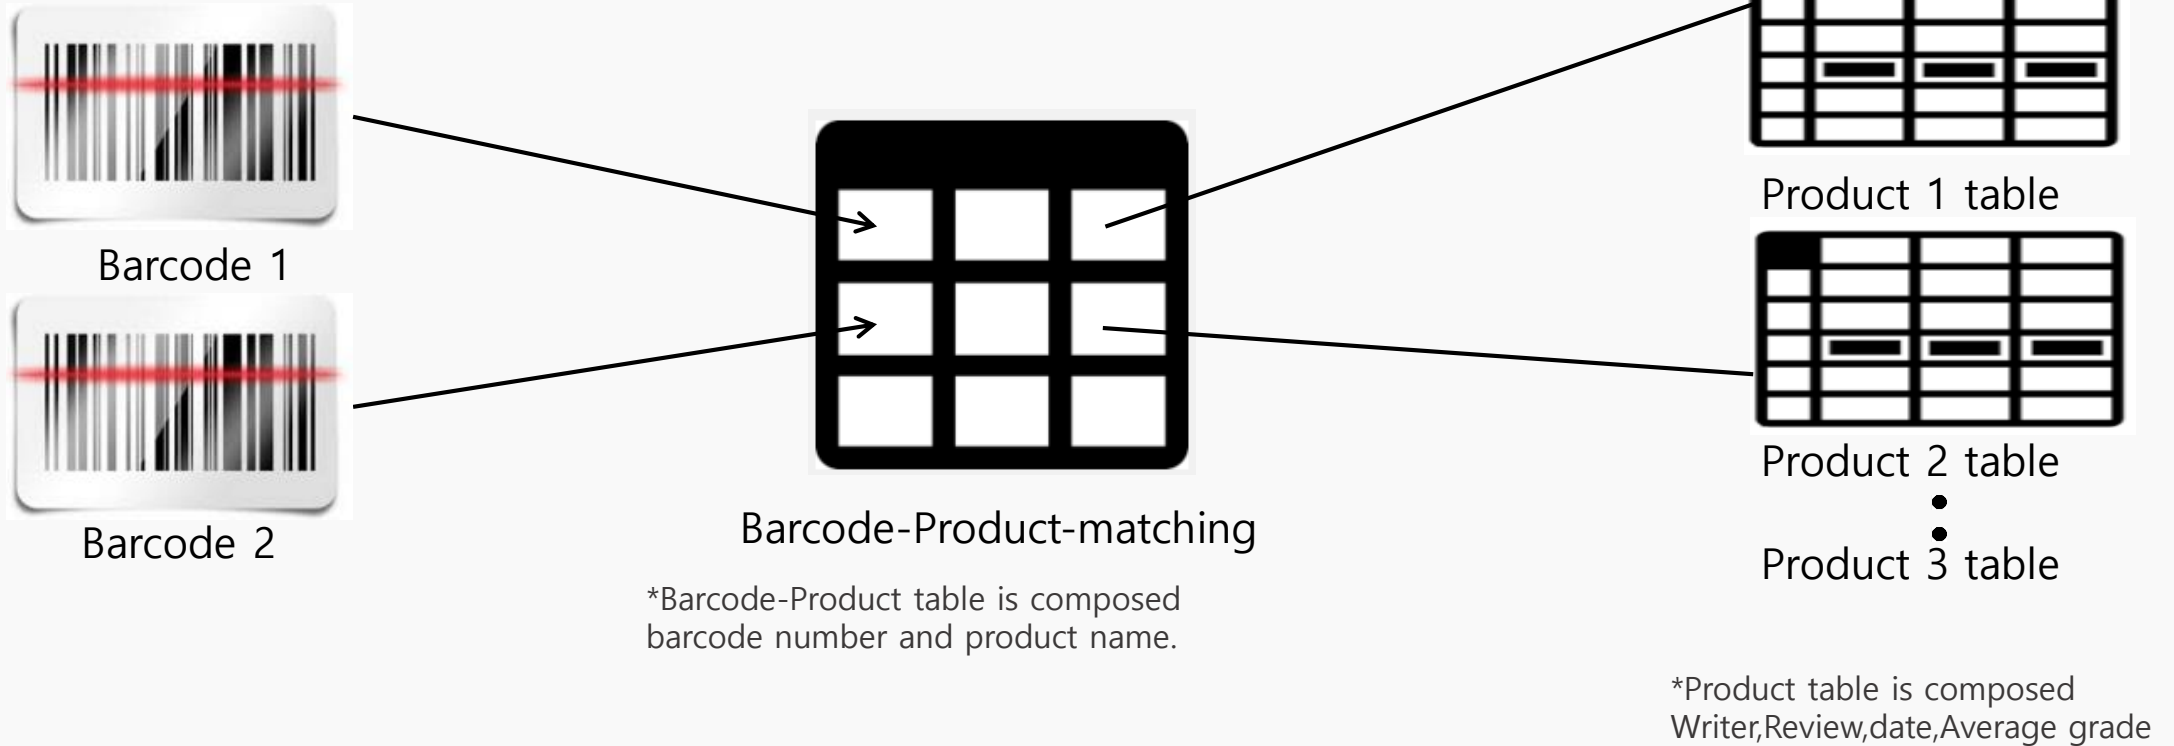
Barcode 1

Barcode 2

Barcode-Product-matching

*Barcode-Product table is composed barcode number and product name.

Product 1 table

Product 2 table

Product 3 table

*Product table is composed Writer,Review,date,Average grade